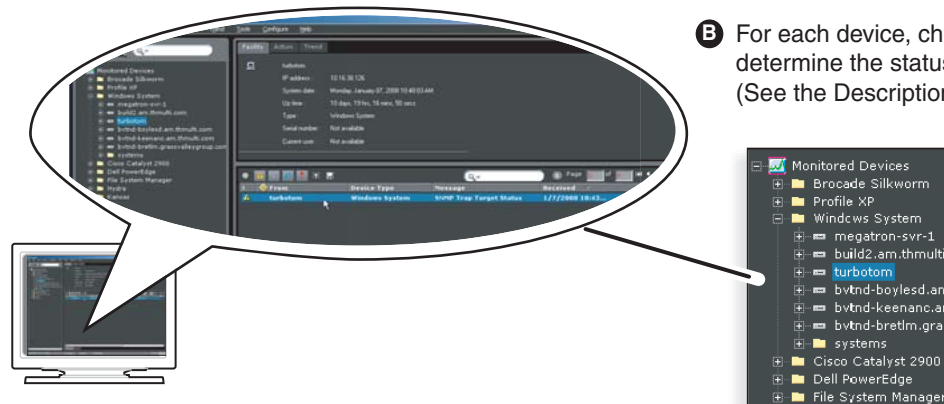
Tools Configure Help

Facility Action Trend

turbotom
IP address : 10.16.36.126
System date : Monday, January 07, 2008 10:40:03 AM
Up time : 10 days, 19 hrs, 16 mins, 50 secs
Type : Windows System
Serial number : Not available
Current user : Not available

Monitored Devices
Brocade Silkworm
Profile XP
Windows System
megatron-svr-1
build2.am.thmulti.com
turbotom
bvtnd-boylesd.am.thmulti.com
bvtnd-keenanc.am.thmulti.com
bvtnd-bretlm.grassvalleygroup.com
systems
Cisco Catalyst 2900
Dell PowerEdge
File System Manager
Hydra
Kameo

Page
From | Device Type | Message | Received
turbotom | Windows System | SNMP Trap Target Status | 1/7/2008 10:43...

B For each device, ch
determine the status
(See the Description

Monitored Devices
Brocade Silkworm
Profile XP
Windows System
megatron-svr-1
build2.am.thmulti
turbotom
bvtnd-boylesd.an
bvtnd-keenanc.ar
bvtnd-bretlm.gra
systems
Cisco Catalyst 2900
Dell PowerEdge
File System Manager